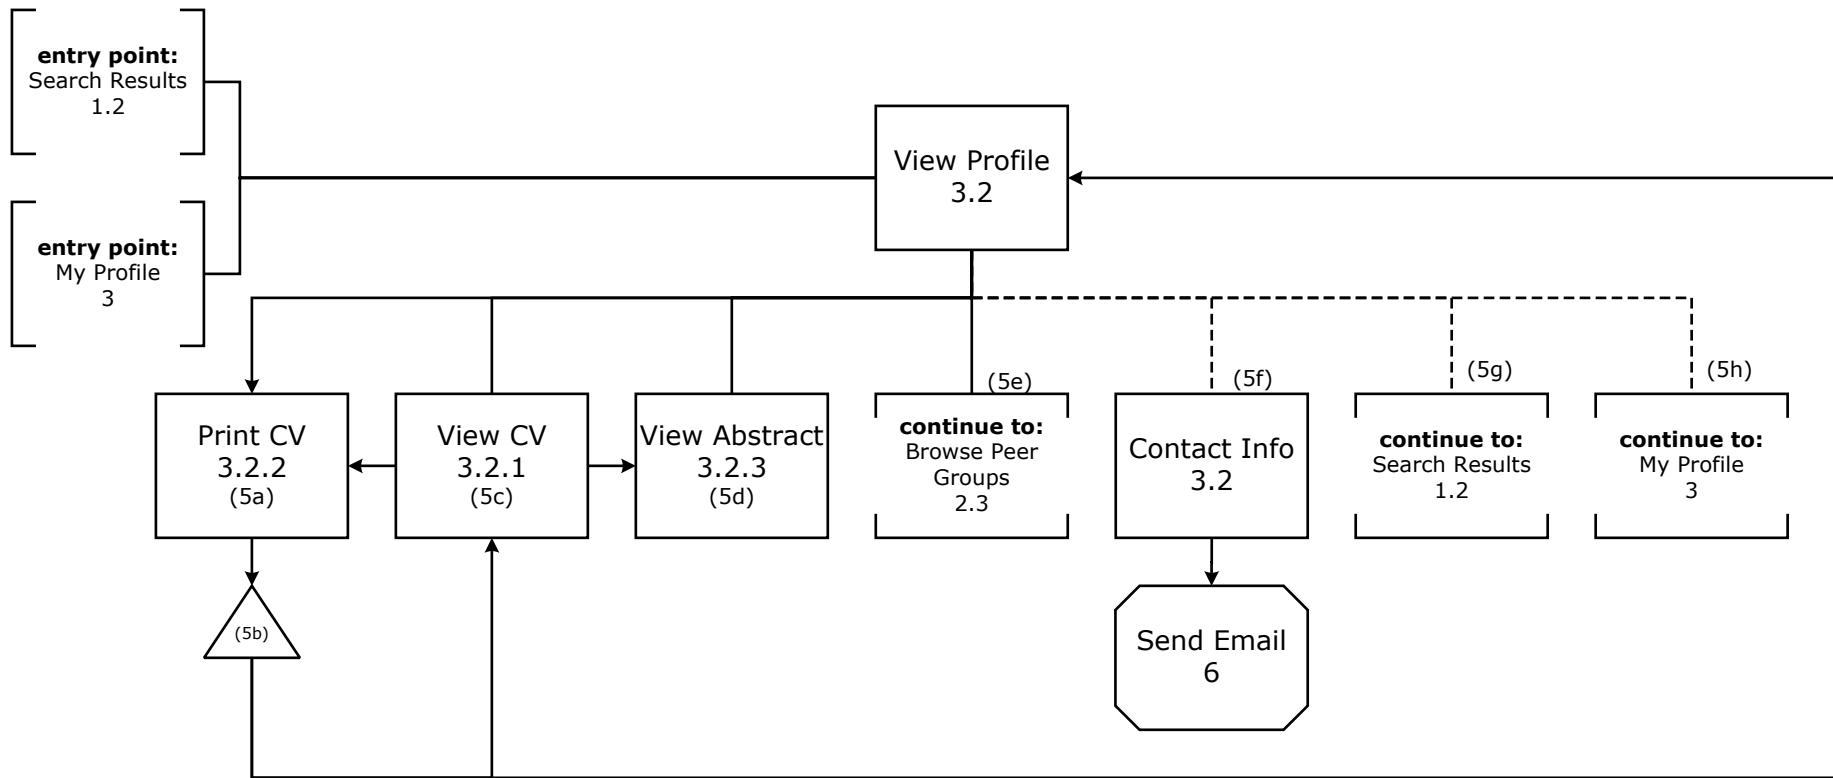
**entry point:**
Search Results
1.2

**entry point:**
My Profile
3

View Profile
3.2

Print CV
3.2.2
(5a)

View CV
3.2.1
(5c)

View Abstract
3.2.3
(5d)

(5e)
**continue to:**
Browse Peer Groups
2.3

(5f)
Contact Info
3.2

(5g)
**continue to:**
Search Results
1.2

(5h)
**continue to:**
My Profile
3

(5b)

Send Email
6